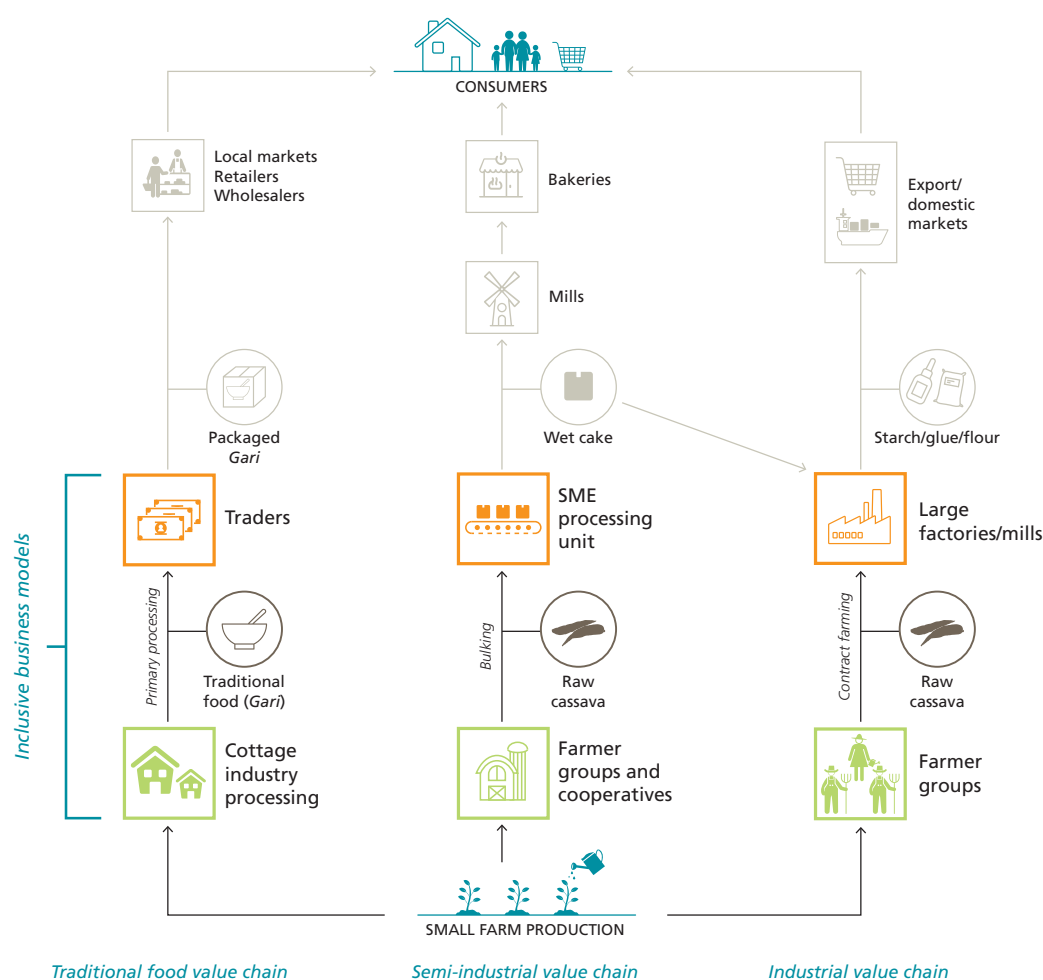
CONSUMERS

Local markets
Retailers
Wholesalers

Bakeries

Export/
domestic
markets

Mills

Packaged
*Gari*

Wet cake

Starch/glue/flour

Inclusive business models

Traders

SME
processing
unit

Large
factories/mills

Primary processing

Traditional
food (*Gari*)

Bulking

Raw
cassava

Contract farming

Raw
cassava

Cottage
industry
processing

Farmer
groups and
cooperatives

Farmer
groups

SMALL FARM PRODUCTION

*Traditional food value chain*

*Semi-industrial value chain*

*Industrial value chain*